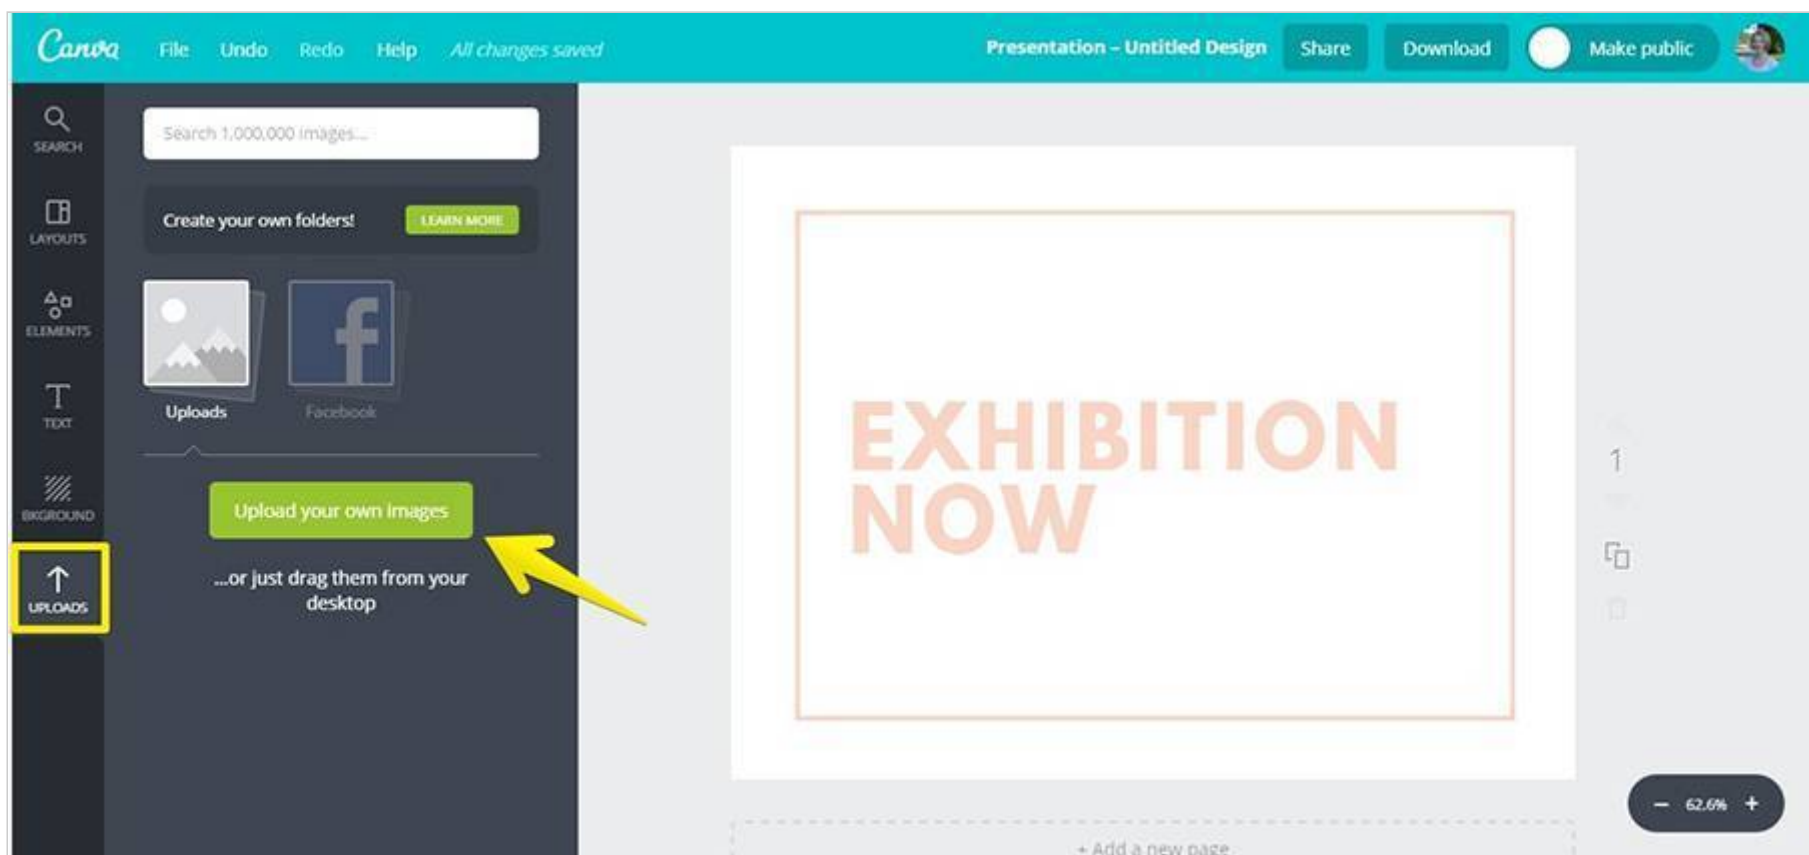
Canva File Undo Redo Help All changes saved

Presentation – Untitled Design Share Download Make public

SEARCH

LAYOUTS

ELEMENTS

TEXT

BKGROUND

UPLOADS

Search 1,000,000 images...

Create your own folders! LEARN MORE

Uploads

Facebook

Upload your own images

...or just drag them from your desktop

EXHIBITION NOW

1

– 62.6% +

+ Add a new page